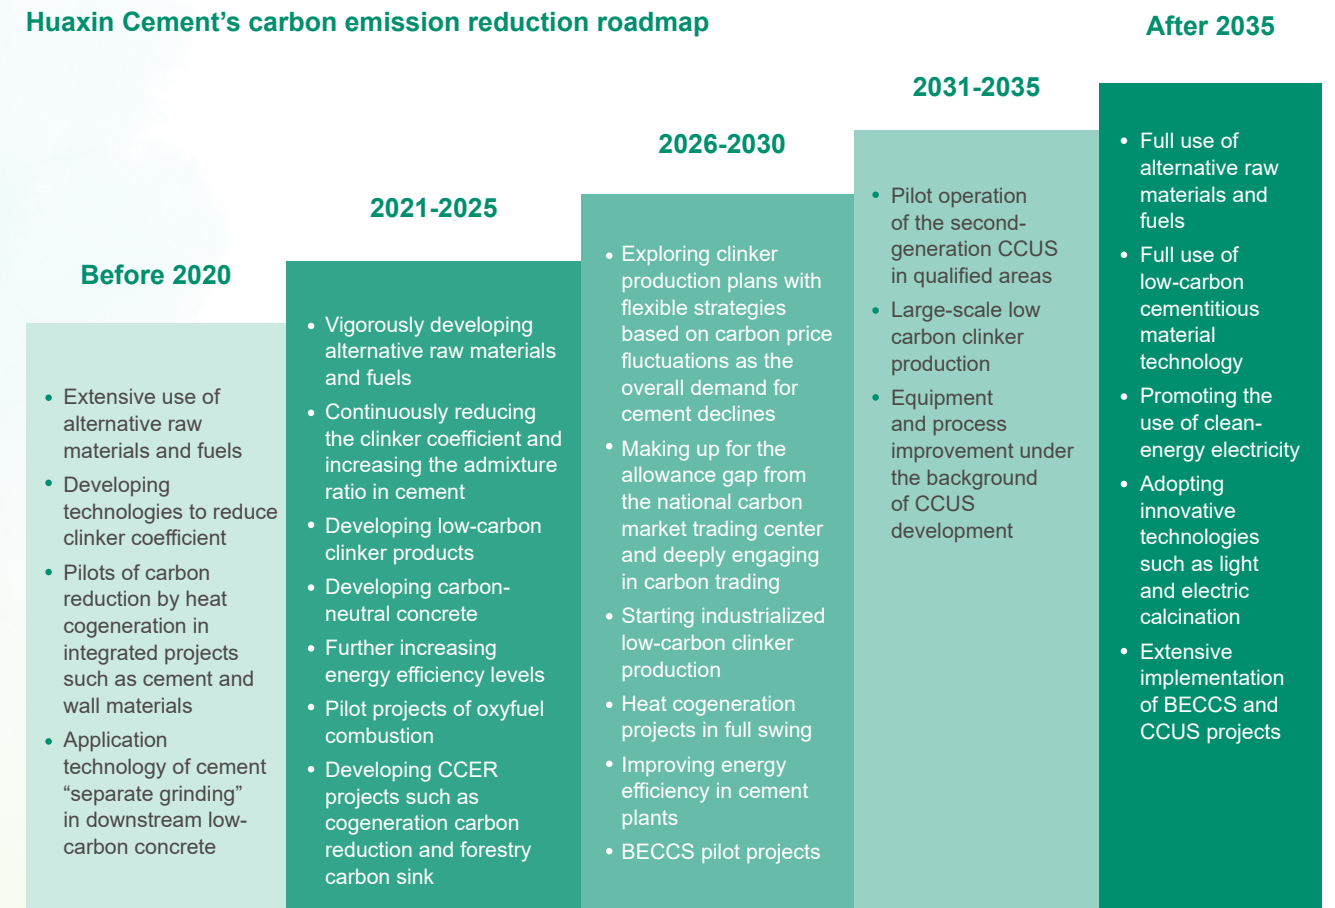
Huaxin Cement’s carbon emission reduction roadmap

Before 2020

- Extensive use of alternative raw materials and fuels
- Developing technologies to reduce clinker coefficient
- Pilots of carbon reduction by heat cogeneration in integrated projects such as cement and wall materials
- Application technology of cement “separate grinding” in downstream low-carbon concrete

2021-2025

- Vigorously developing alternative raw materials and fuels
- Continuously reducing the clinker coefficient and increasing the admixture ratio in cement
- Developing low-carbon clinker products
- Developing carbon-neutral concrete
- Further increasing energy efficiency levels
- Pilot projects of oxyfuel combustion
- Developing CCER projects such as cogeneration carbon reduction and forestry carbon sink

2026-2030

- Exploring clinker production plans with flexible strategies based on carbon price fluctuations as the overall demand for cement declines
- Making up for the allowance gap from the national carbon market trading center and deeply engaging in carbon trading
- Starting industrialized low-carbon clinker production
- Heat cogeneration projects in full swing
- Improving energy efficiency in cement plants
- BECCS pilot projects

2031-2035

- Pilot operation of the second-generation CCUS in qualified areas
- Large-scale low carbon clinker production
- Equipment and process improvement under the background of CCUS development

After 2035

- Full use of alternative raw materials and fuels
- Full use of low-carbon cementitious material technology
- Promoting the use of clean-energy electricity
- Adopting innovative technologies such as light and electric calcination
- Extensive implementation of BECCS and CCUS projects